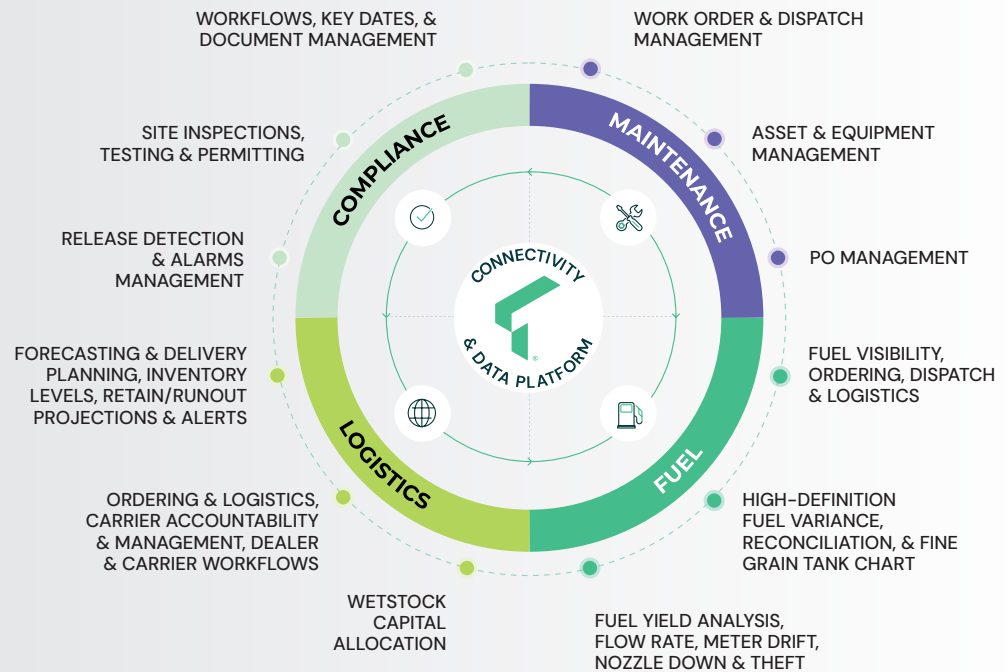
WORKFLOWS, KEY DATES, & DOCUMENT MANAGEMENT

WORK ORDER & DISPATCH MANAGEMENT

SITE INSPECTIONS, TESTING & PERMITTING

ASSET & EQUIPMENT MANAGEMENT

RELEASE DETECTION & ALARMS MANAGEMENT

PO MANAGEMENT

COMPLIANCE

MAINTENANCE

CONNECTIVITY & DATA PLATFORM

FORECASTING & DELIVERY PLANNING, INVENTORY LEVELS, RETAIN/RUNOUT PROJECTIONS & ALERTS

FUEL VISIBILITY, ORDERING, DISPATCH & LOGISTICS

LOGISTICS

FUEL

ORDERING & LOGISTICS, CARRIER ACCOUNTABILITY & MANAGEMENT, DEALER & CARRIER WORKFLOWS

HIGH-DEFINITION FUEL VARIANCE, RECONCILIATION, & FINE GRAIN TANK CHART

WETSTOCK CAPITAL ALLOCATION

FUEL YIELD ANALYSIS, FLOW RATE, METER DRIFT, NOZZLE DOWN & THEFT